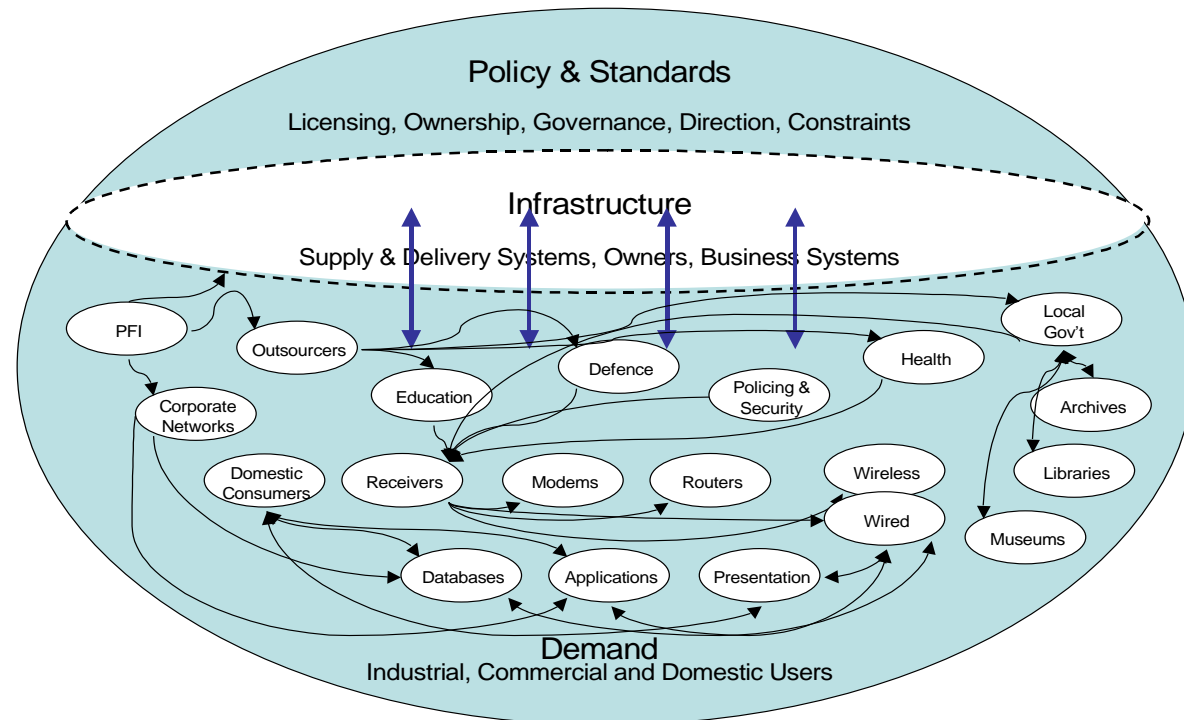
Policy & Standards

Licensing, Ownership, Governance, Direction, Constraints

Infrastructure

Supply & Delivery Systems, Owners, Business Systems

PFI

Outsourcers

Local Gov't

Corporate Networks

Education

Defence

Health

Policing & Security

Archives

Libraries

Domestic Consumers

Receivers

Modems

Routers

Wireless

Wired

Museums

Databases

Applications

Presentation

Demand

Industrial, Commercial and Domestic Users